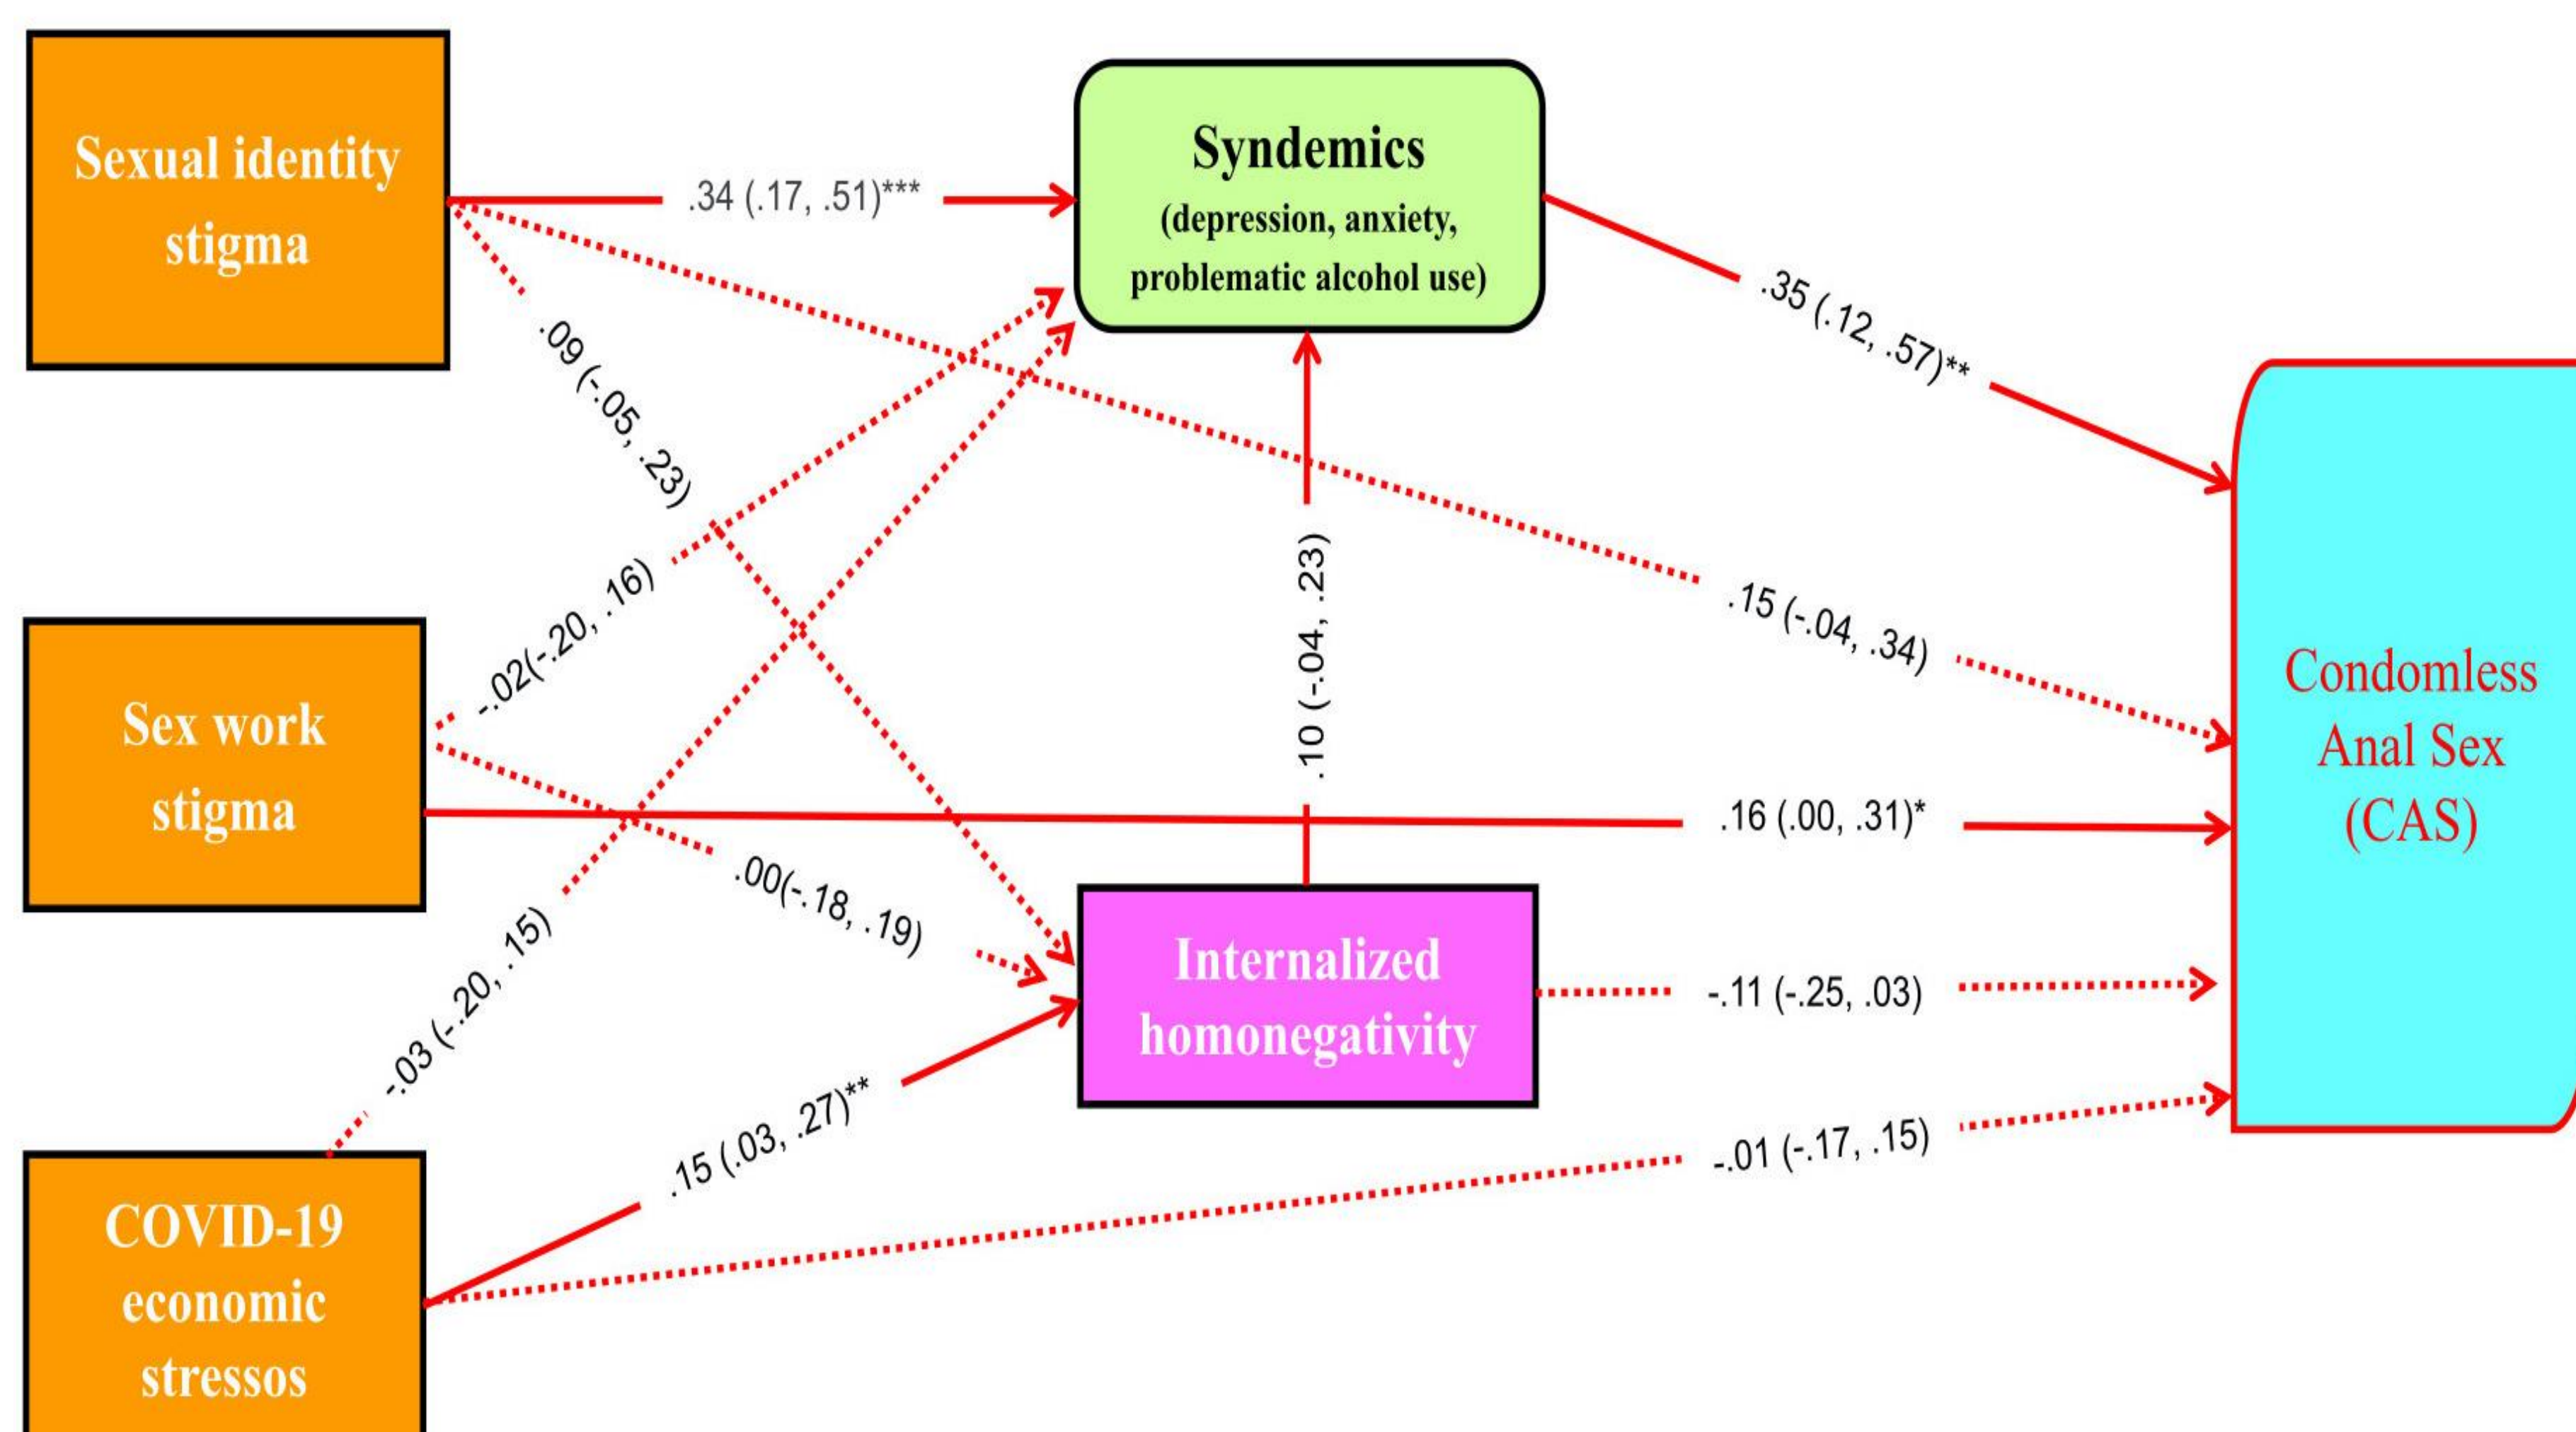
Sexual identity stigma

.34 (.17, .51)***

Syndemics
(depression, anxiety, problematic alcohol use)

.35 (.12, .57)**

.09 (-.05, .23)

-.02(-.20, .16)

.10 (-.04, .23)

.15 (-.04, .34)

Condomless Anal Sex (CAS)

Sex work stigma

.16 (.00, .31)*

.00(-.18, .19)

-.03 (-.20, .15)

Internalized homonegativity

-.11 (-.25, .03)

.15 (.03, .27)**

-.01 (-.17, .15)

COVID-19 economic stressos